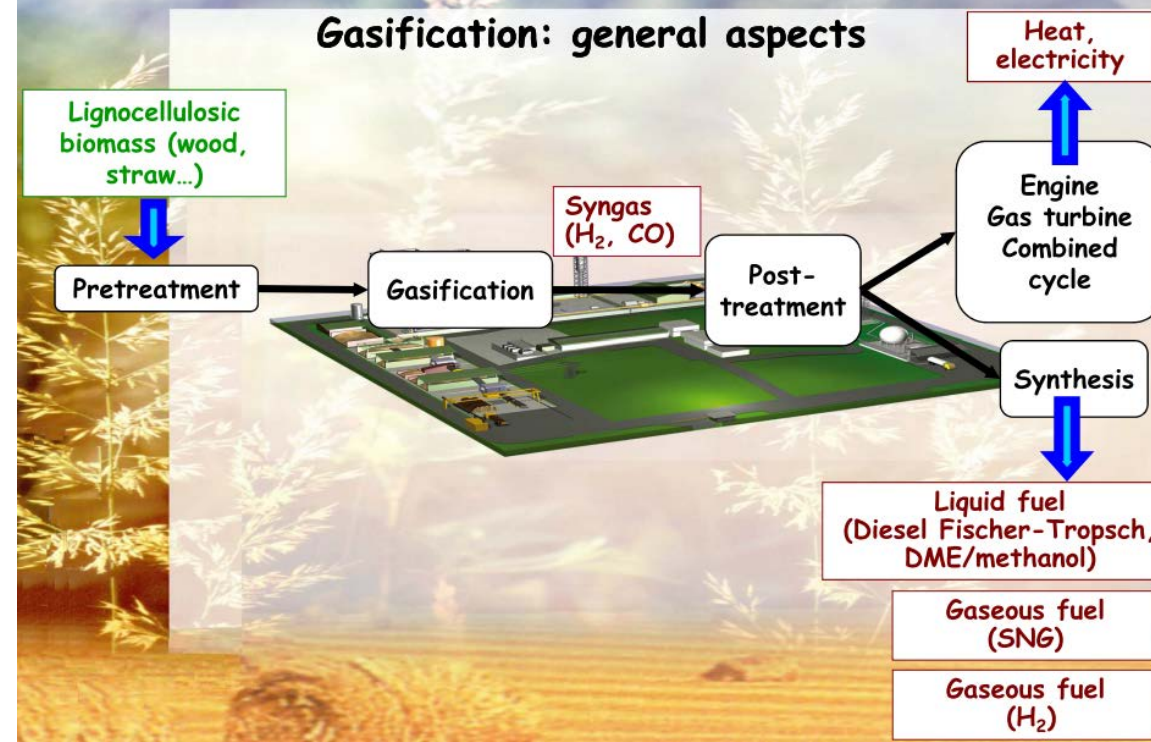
Gasification: general aspects

Heat, electricity

Lignocellulosic biomass (wood, straw…)

Engine
Gas turbine
Combined cycle

Syngas ($H_2$, CO)

Pretreatment

Gasification

Post-treatment

Synthesis

Liquid fuel (Diesel Fischer-Tropsch, DME/methanol)

Gaseous fuel (SNG)

Gaseous fuel ($H_2$)